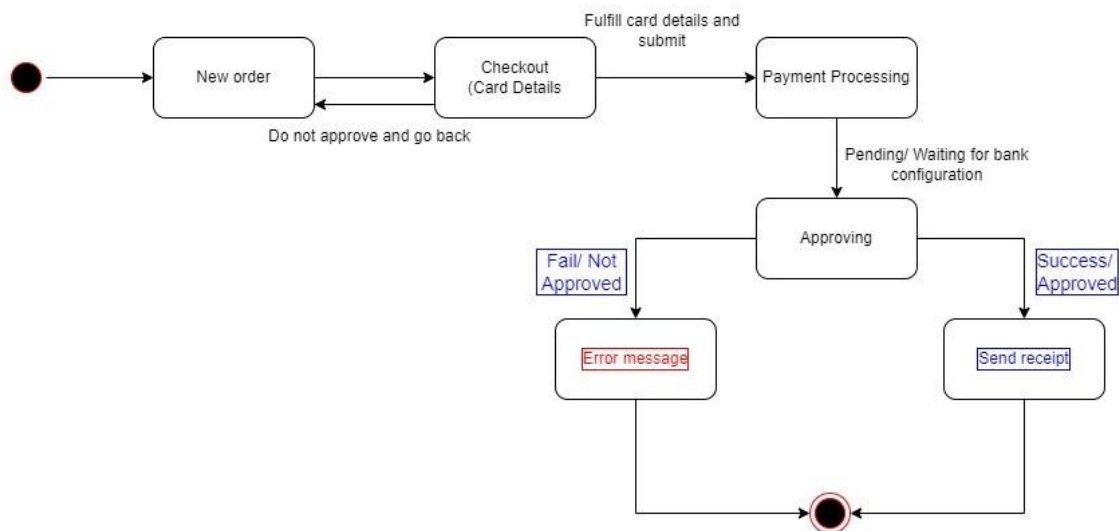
New order

Checkout (Card Details

Fulfill card details and submit

Payment Processing

Do not approve and go back

Pending/ Waiting for bank configuration

Approving

Fail/ Not Approved

Success/ Approved

Error message

Send receipt